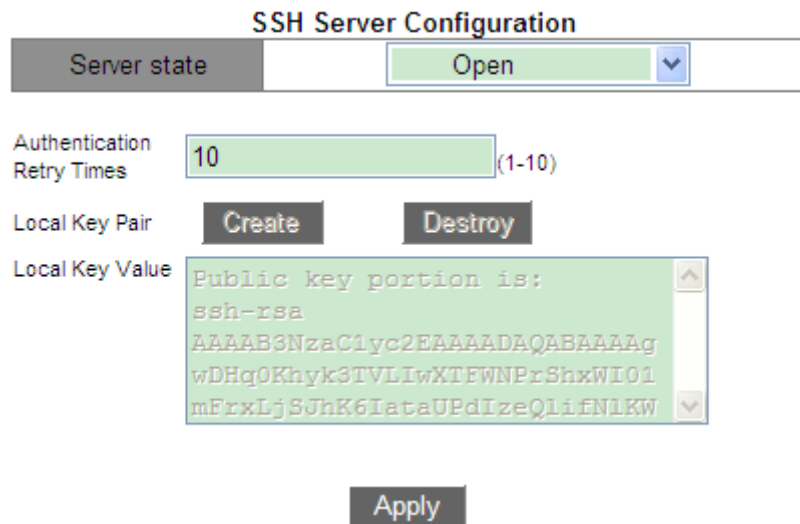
SSH Server Configuration

| Server state | Open |
|---|---|

Authentication Retry Times 10 (1-10)

Local Key Pair Create Destroy

Local Key Value
Public key portion is:
ssh-rsa
AAAAB3NzaC1yc2EAAAADAQABAAAAg
wDHq0Khyk3TVLIwXTFWNPrShxWI01
mFrxLjSJhK6IataUPdIzeQlifN1KW

Apply